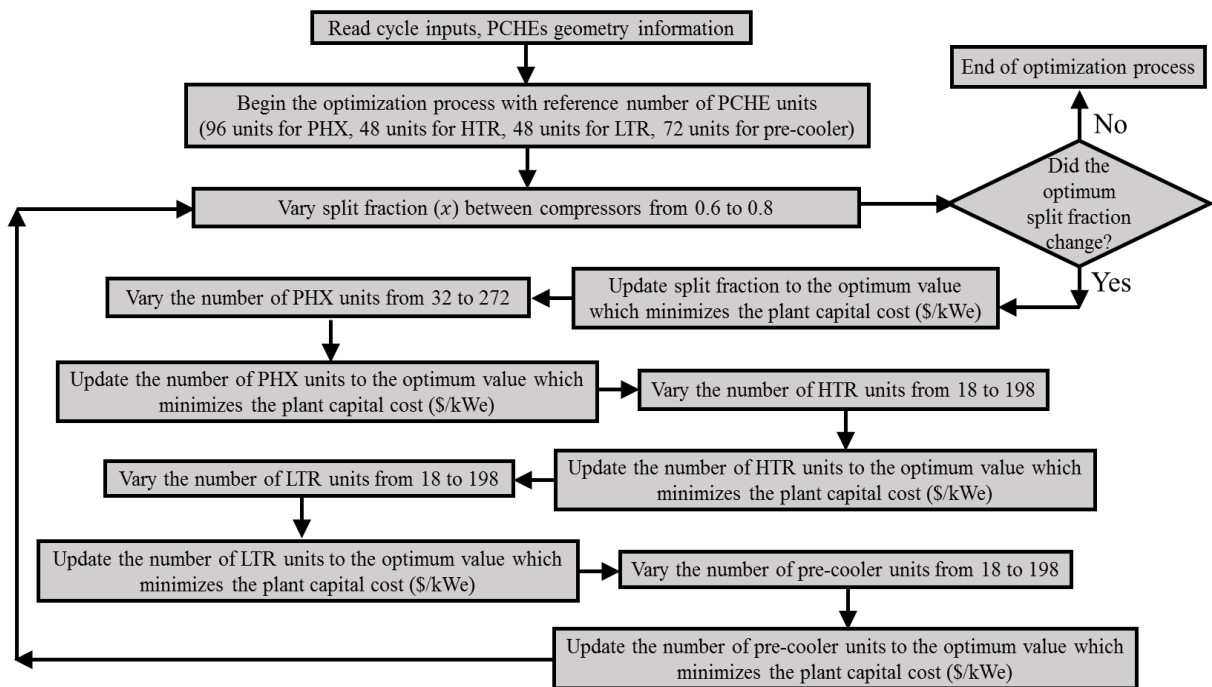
Read cycle inputs, PCHEs geometry information

Begin the optimization process with reference number of PCHE units (96 units for PHX, 48 units for HTR, 48 units for LTR, 72 units for pre-cooler)

Vary split fraction ($x$) between compressors from 0.6 to 0.8

End of optimization process

No

Did the optimum split fraction change?

Yes

Update split fraction to the optimum value which minimizes the plant capital cost ($/kWe)

Vary the number of PHX units from 32 to 272

Update the number of PHX units to the optimum value which minimizes the plant capital cost ($/kWe)

Vary the number of HTR units from 18 to 198

Update the number of HTR units to the optimum value which minimizes the plant capital cost ($/kWe)

Vary the number of LTR units from 18 to 198

Update the number of LTR units to the optimum value which minimizes the plant capital cost ($/kWe)

Vary the number of pre-cooler units from 18 to 198

Update the number of pre-cooler units to the optimum value which minimizes the plant capital cost ($/kWe)